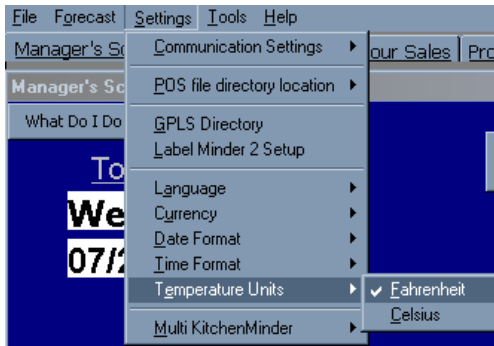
File Forecast Settings Tools Help

Manager's Sc

our Sales | Pro

Manager's Sc

What Do I Do

To

We

07/2

Communication Settings

POS file directory location

GPLS Directory
Label Minder 2 Setup

Language
Currency
Date Format
Time Format
Temperature Units
Multi KitchenMinder

✔ Fahrenheit
Celsius